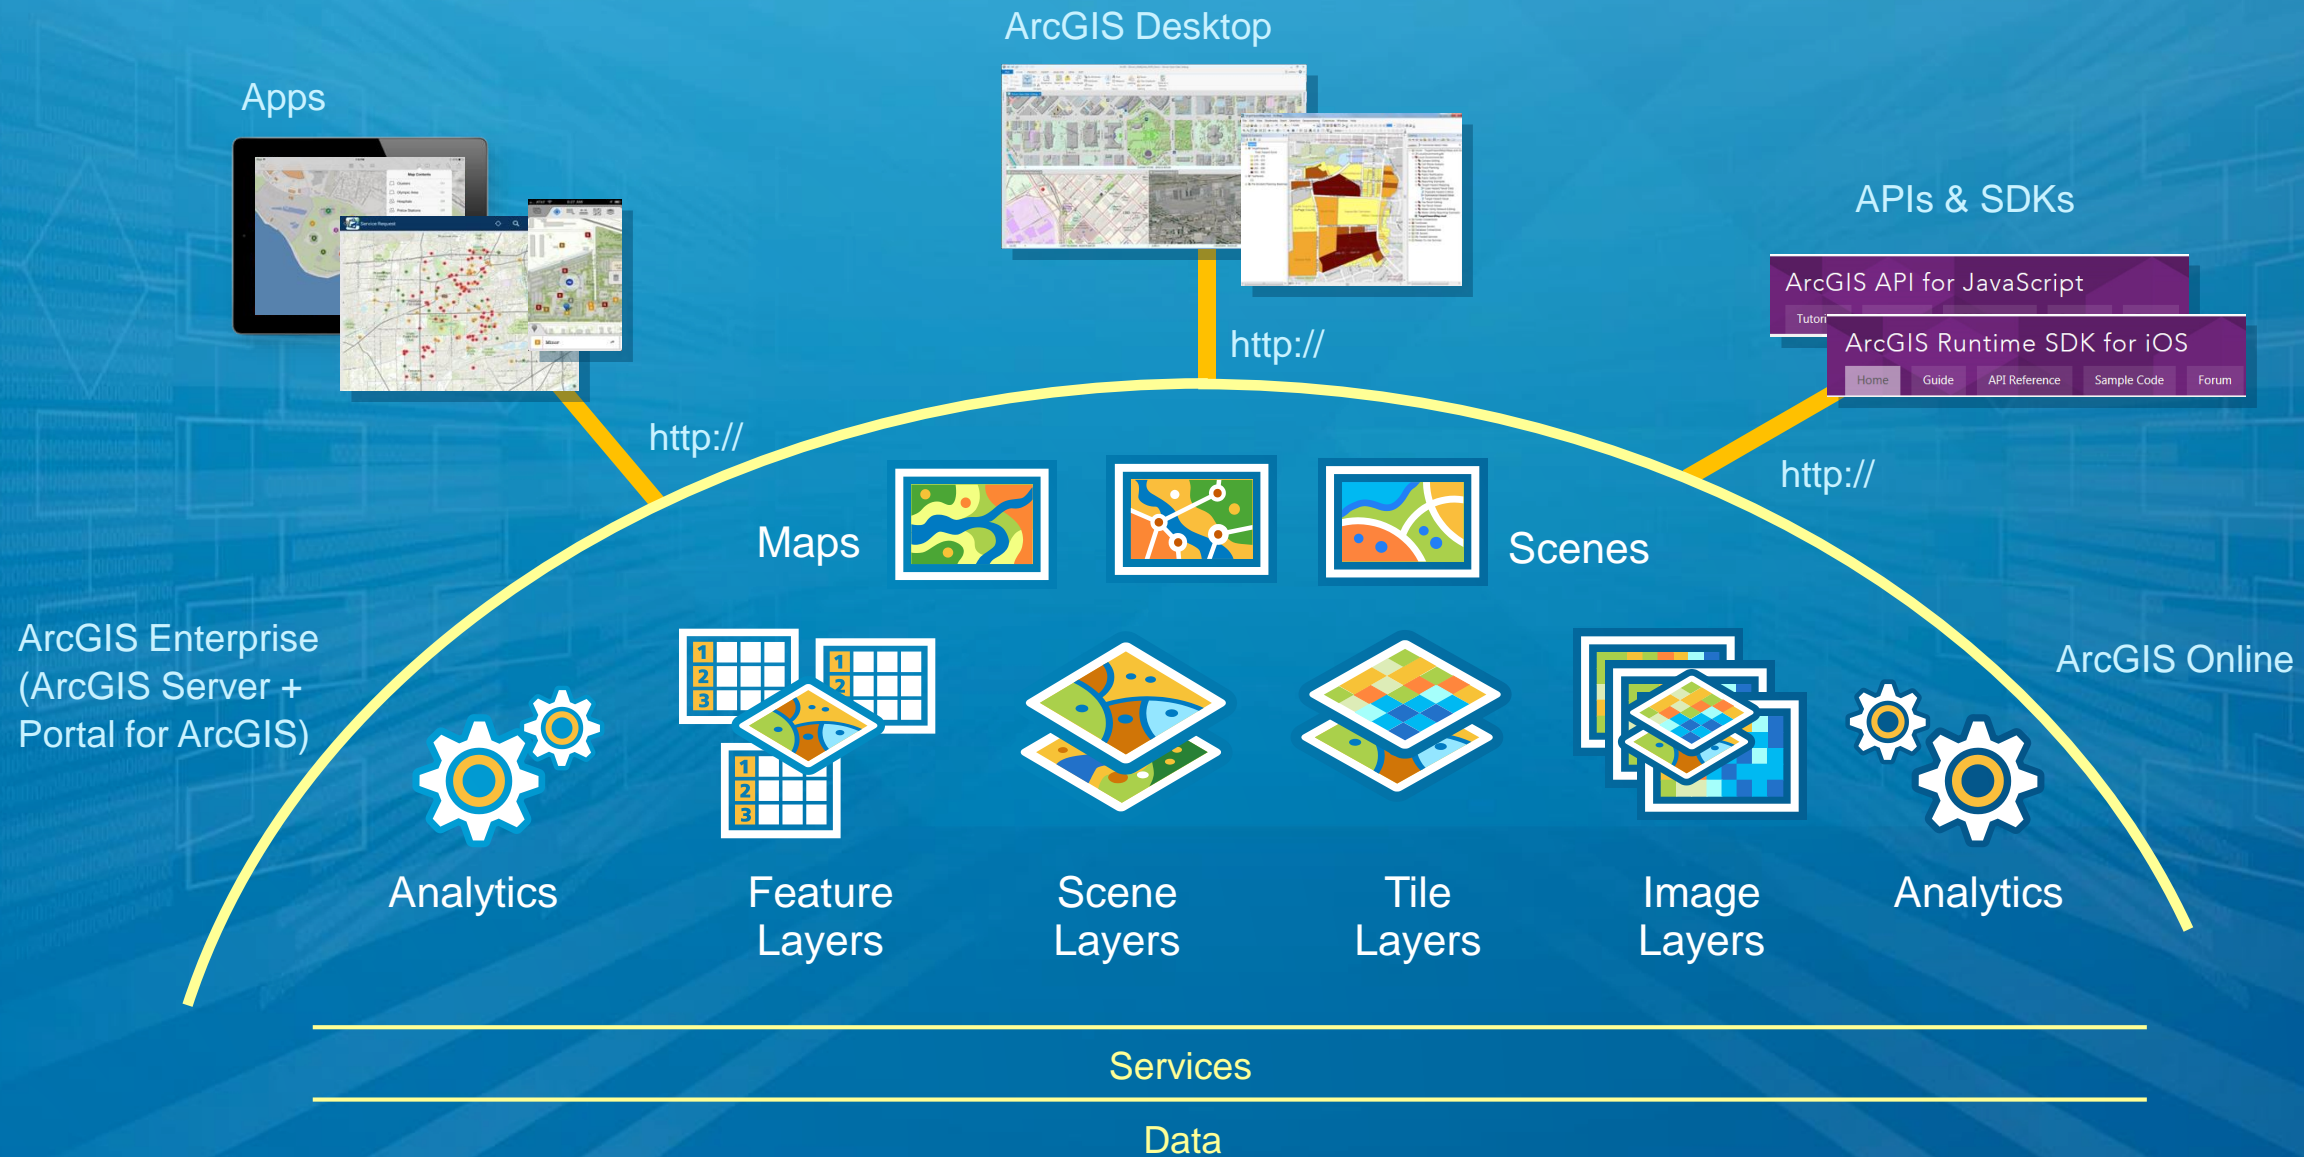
ArcGIS Desktop

Apps

APIs & SDKs

ArcGIS API for JavaScript

Tutori

ArcGIS Runtime SDK for iOS

Home Guide API Reference Sample Code Forum

http://

http://

http://

Maps

Scenes

ArcGIS Enterprise (ArcGIS Server + Portal for ArcGIS)

ArcGIS Online

Analytics

Feature Layers

Scene Layers

Tile Layers

Image Layers

Analytics

Services

Data